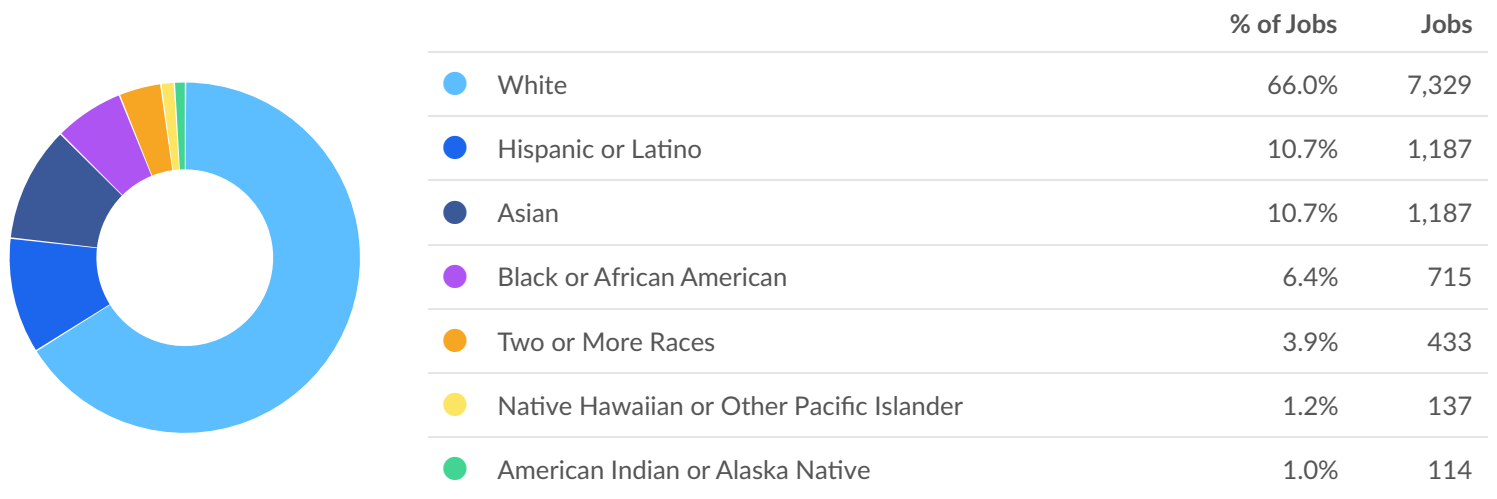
| | % of Jobs | Jobs |
|---|---|---|
| White | 66.0% | 7,329 |
| Hispanic or Latino | 10.7% | 1,187 |
| Asian | 10.7% | 1,187 |
| Black or African American | 6.4% | 715 |
| Two or More Races | 3.9% | 433 |
| Native Hawaiian or Other Pacific Islander | 1.2% | 137 |
| American Indian or Alaska Native | 1.0% | 114 |